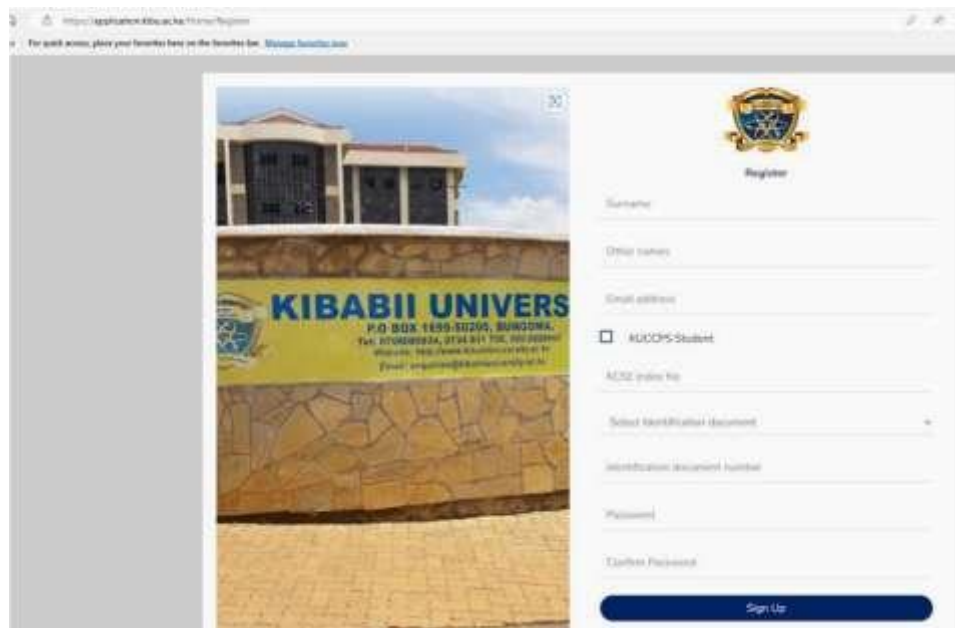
https://application.kibu.ac.ke/Home/Register

For quick access, place your favorites here on the favorites bar. Manage favorites now

KIBABII UNIVERS
P.O BOX 1699-50200, BUNGOMA.
Tel: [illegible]
Website: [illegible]
Email: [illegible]

Register

Surname

Other names

Email address

KUCCPS Student

KCSE index No

Select Identification document

Identification document number

Password

Confirm Password

Sign Up